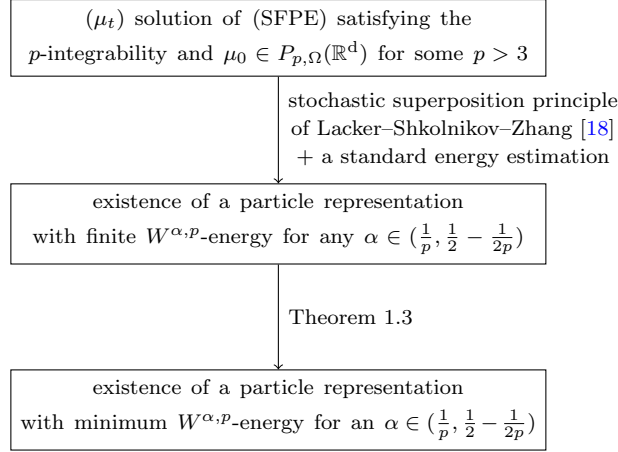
$(\mu_t)$ solution of (SFPE) satisfying the $p$-integrability and $\mu_0 \in P_{p,\Omega}(\mathbb{R}^d)$ for some $p > 3$

stochastic superposition principle of Lacker–Shkolnikov–Zhang [18] + a standard energy estimation

existence of a particle representation with finite $W^{\alpha,p}$-energy for any $\alpha \in (\frac{1}{p}, \frac{1}{2} - \frac{1}{2p})$

Theorem 1.3

existence of a particle representation with minimum $W^{\alpha,p}$-energy for an $\alpha \in (\frac{1}{p}, \frac{1}{2} - \frac{1}{2p})$